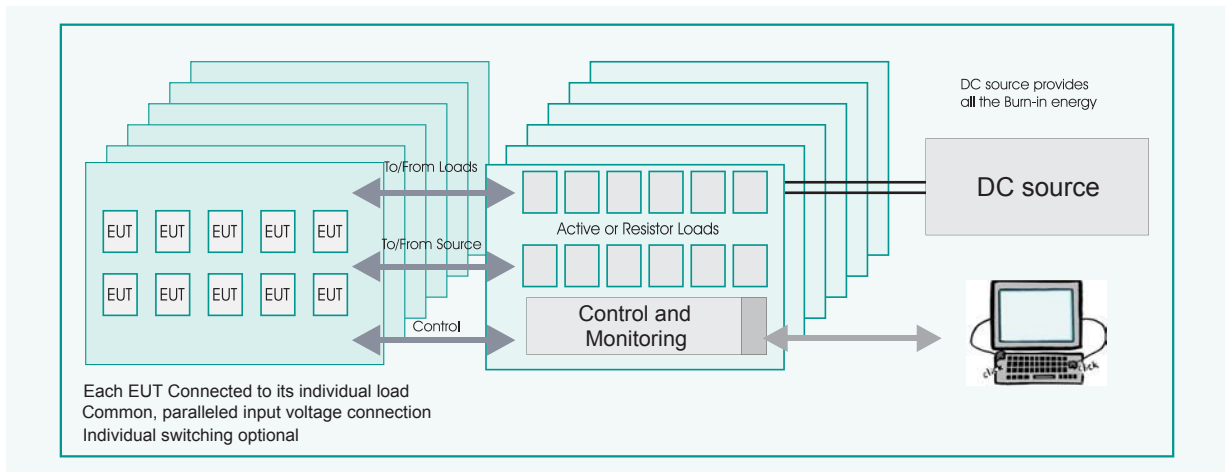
DC source provides all the Burn-in energy

To/From Loads

EUT EUT EUT EUT EUT

EUT EUT EUT EUT EUT

To/From Source

Control

Active or Resistor Loads

Control and Monitoring

DC source

Each EUT Connected to its individual load
Common, paralleled input voltage connection
Individual switching optional